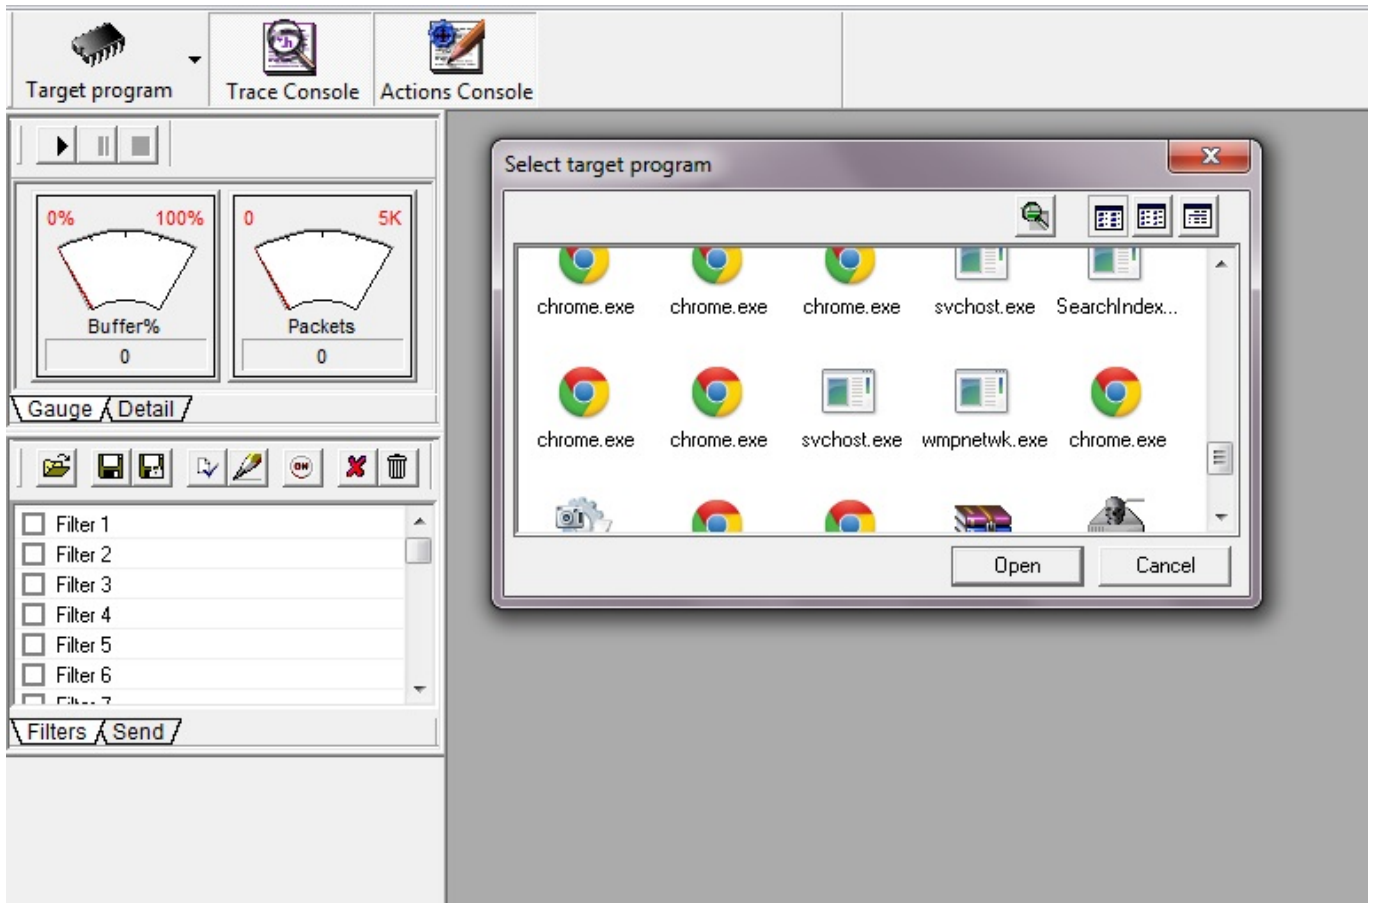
Target program
Trace Console
Actions Console

0% 100%
Buffer%
0

0 5K
Packets
0

Gauge
Detail

Filter 1
Filter 2
Filter 3
Filter 4
Filter 5
Filter 6
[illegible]

Filters
Send

Select target program

chrome.exe
chrome.exe
chrome.exe
svchost.exe
SearchIndex...
chrome.exe
chrome.exe
svchost.exe
wmpnetwk.exe
chrome.exe

Open
Cancel